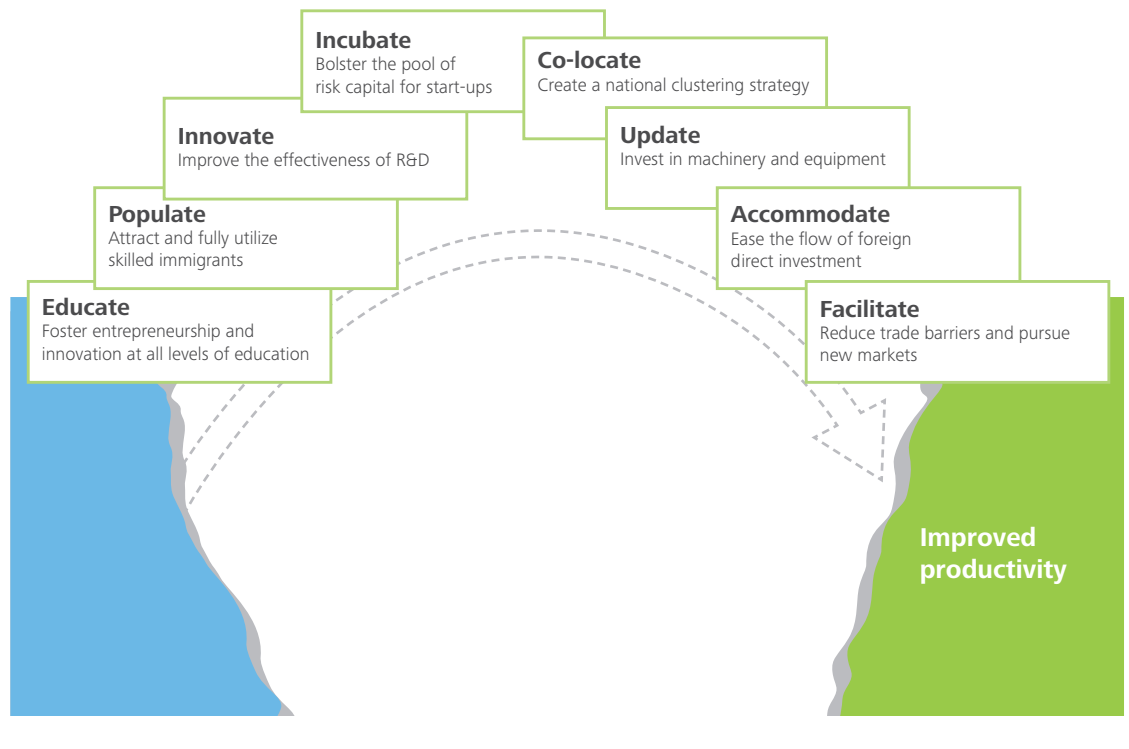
Educate
Foster entrepreneurship and innovation at all levels of education

Populate
Attract and fully utilize skilled immigrants

Innovate
Improve the effectiveness of R&D

Incubate
Bolster the pool of risk capital for start-ups

Co-locate
Create a national clustering strategy

Update
Invest in machinery and equipment

Accommodate
Ease the flow of foreign direct investment

Facilitate
Reduce trade barriers and pursue new markets

Improved productivity